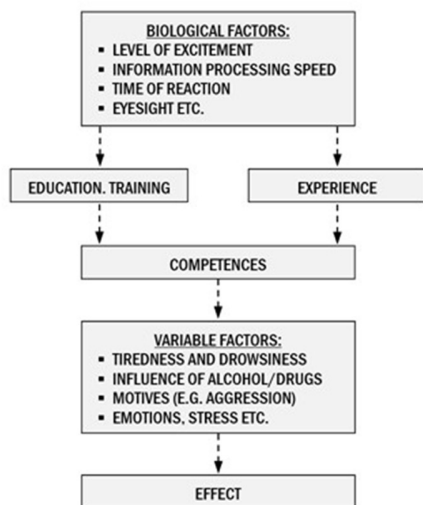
BIOLOGICAL FACTORS:
- LEVEL OF EXCITEMENT
- INFORMATION PROCESSING SPEED
- TIME OF REACTION
- EYESIGHT ETC.

EDUCATION. TRAINING

EXPERIENCE

COMPETENCES

VARIABLE FACTORS:
- TIREDNESS AND DROWSINESS
- INFLUENCE OF ALCOHOL/DRUGS
- MOTIVES (E.G. AGGRESSION)
- EMOTIONS, STRESS ETC.

EFFECT